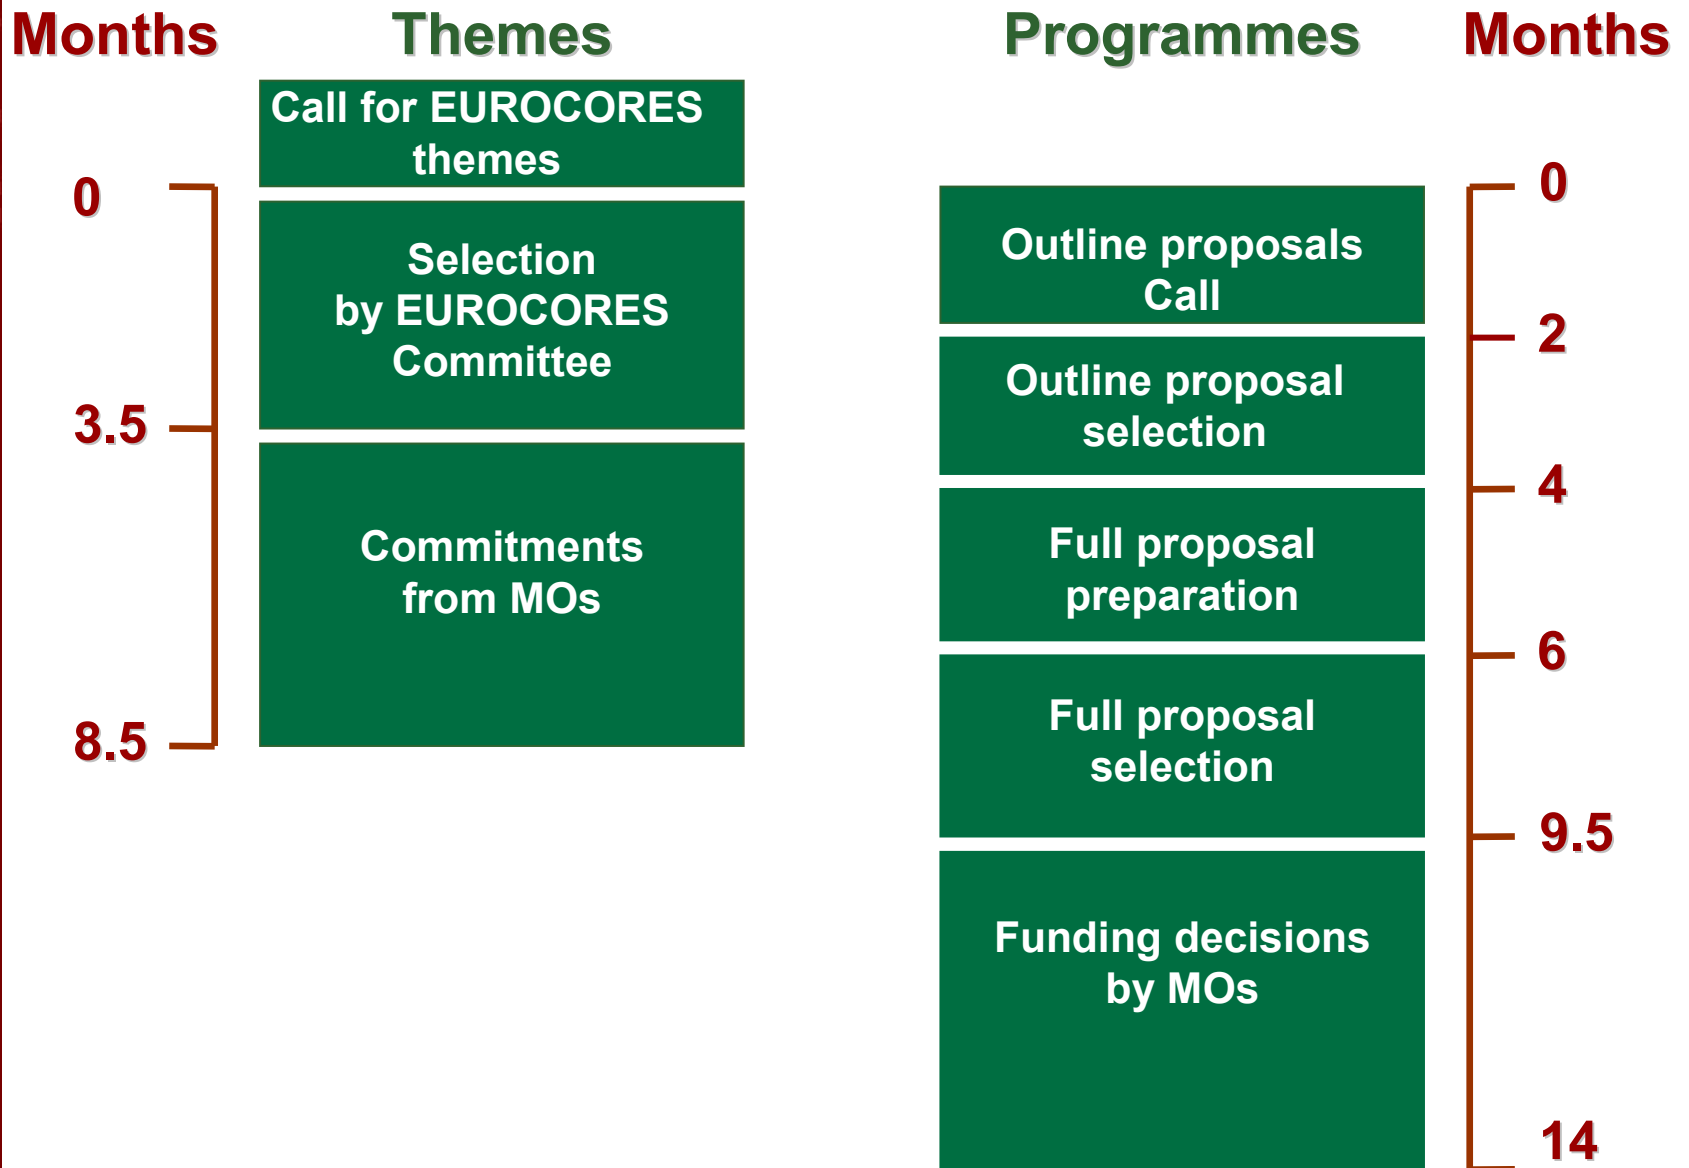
Months

Themes

Programmes

Months

Call for EUROCORES themes

0

Selection by EUROCORES Committee

3.5

Commitments from MOs

8.5

0

Outline proposals Call

2

Outline proposal selection

4

Full proposal preparation

6

Full proposal selection

9.5

Funding decisions by MOs

14